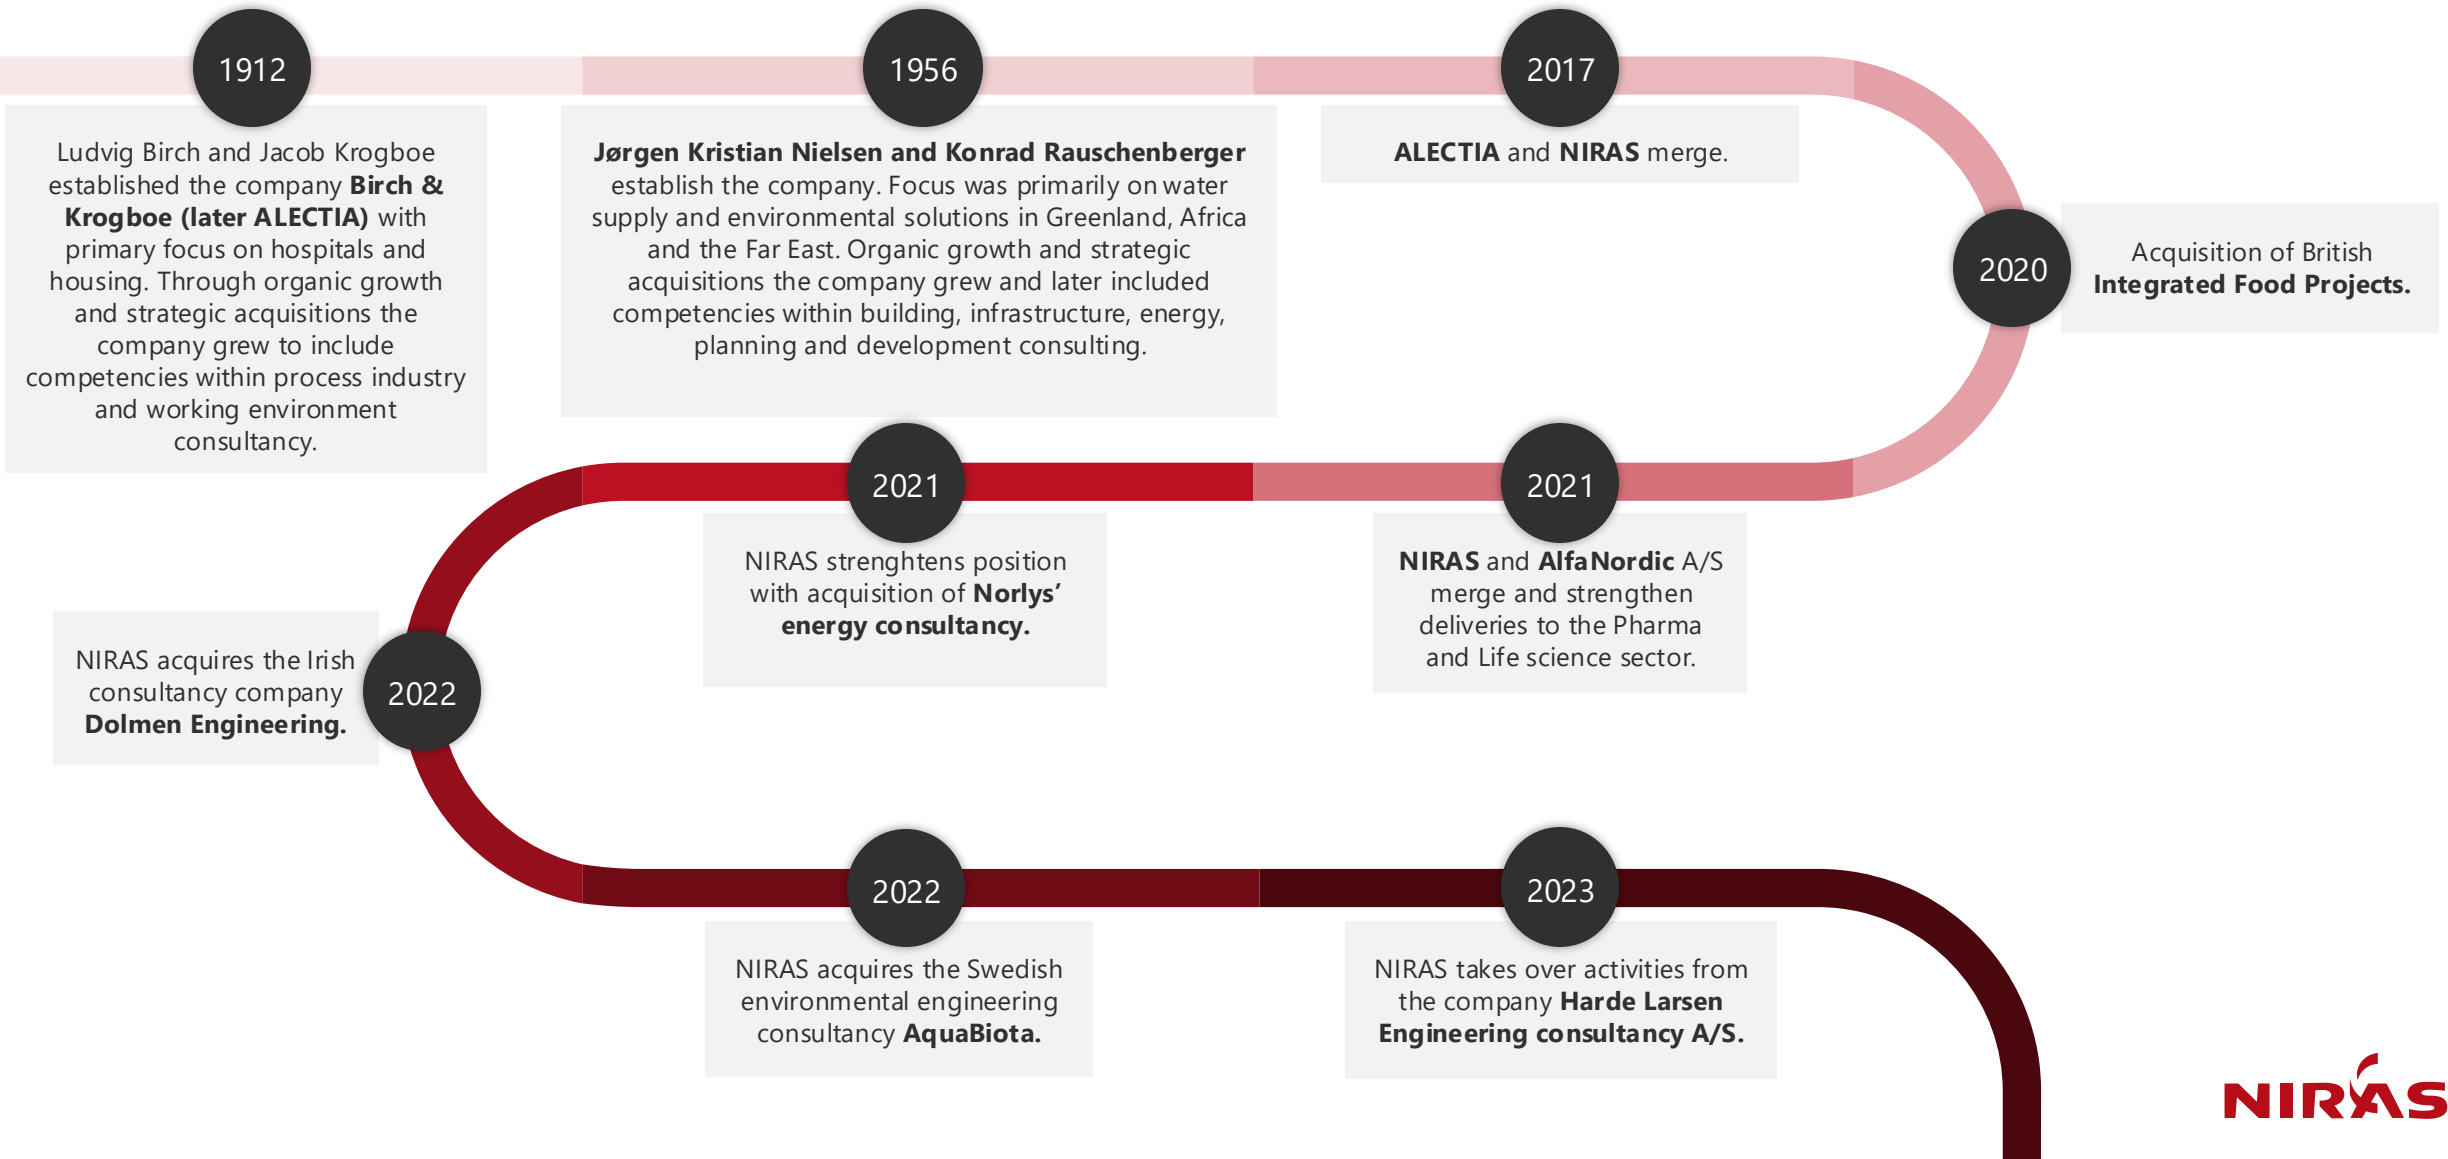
1912

Ludvig Birch and Jacob Krogboe established the company Birch & Krogboe (later ALECTIA) with primary focus on hospitals and housing. Through organic growth and strategic acquisitions the company grew to include competencies within process industry and working environment consultancy.

1956

Jørgen Kristian Nielsen and Konrad Rauschenberger establish the company. Focus was primarily on water supply and environmental solutions in Greenland, Africa and the Far East. Organic growth and strategic acquisitions the company grew and later included competencies within building, infrastructure, energy, planning and development consulting.

2017

ALECTIA and NIRAS merge.

2020

Acquisition of British Integrated Food Projects.

2021

NIRAS and AlfaNordic A/S merge and strengthen deliveries to the Pharma and Life science sector.

2021

NIRAS strenghtens position with acquisition of Norlys' energy consultancy.

2022

NIRAS acquires the Irish consultancy company Dolmen Engineering.

2022

NIRAS acquires the Swedish environmental engineering consultancy AquaBiota.

2023

NIRAS takes over activities from the company Harde Larsen Engineering consultancy A/S.

NIRAS